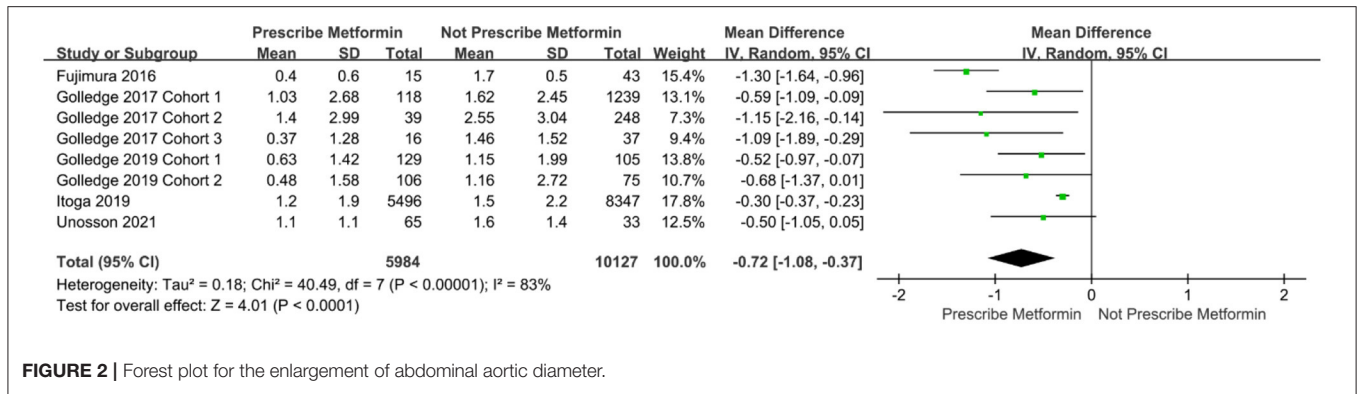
| Study or Subgroup | Prescribe Metformin Mean | SD | Total | Not Prescribe Metformin Mean | SD | Total | Weight | Mean Difference IV, Random, 95% CI |
|---|---|---|---|---|---|---|---|---|
| Fujimura 2016 | 0.4 | 0.6 | 15 | 1.7 | 0.5 | 43 | 15.4% | -1.30 [-1.64, -0.96] |
| Golledge 2017 Cohort 1 | 1.03 | 2.68 | 118 | 1.62 | 2.45 | 1239 | 13.1% | -0.59 [-1.09, -0.09] |
| Golledge 2017 Cohort 2 | 1.4 | 2.99 | 39 | 2.55 | 3.04 | 248 | 7.3% | -1.15 [-2.16, -0.14] |
| Golledge 2017 Cohort 3 | 0.37 | 1.28 | 16 | 1.46 | 1.52 | 37 | 9.4% | -1.09 [-1.89, -0.29] |
| Golledge 2019 Cohort 1 | 0.63 | 1.42 | 129 | 1.15 | 1.99 | 105 | 13.8% | -0.52 [-0.97, -0.07] |
| Golledge 2019 Cohort 2 | 0.48 | 1.58 | 106 | 1.16 | 2.72 | 75 | 10.7% | -0.68 [-1.37, 0.01] |
| Itoga 2019 | 1.2 | 1.9 | 5496 | 1.5 | 2.2 | 8347 | 17.8% | -0.30 [-0.37, -0.23] |
| Unosson 2021 | 1.1 | 1.1 | 65 | 1.6 | 1.4 | 33 | 12.5% | -0.50 [-1.05, 0.05] |
| Total (95% CI) | | | 5984 | | | 10127 | 100.0% | -0.72 [-1.08, -0.37] |

Heterogeneity: Tau² = 0.18; Chi² = 40.49, df = 7 (P < 0.00001); I² = 83%
Test for overall effect: Z = 4.01 (P < 0.0001)

Mean Difference
IV, Random, 95% CI
-2 -1 0 1 2
Prescribe Metformin Not Prescribe Metformin

FIGURE 2 | Forest plot for the enlargement of abdominal aortic diameter.